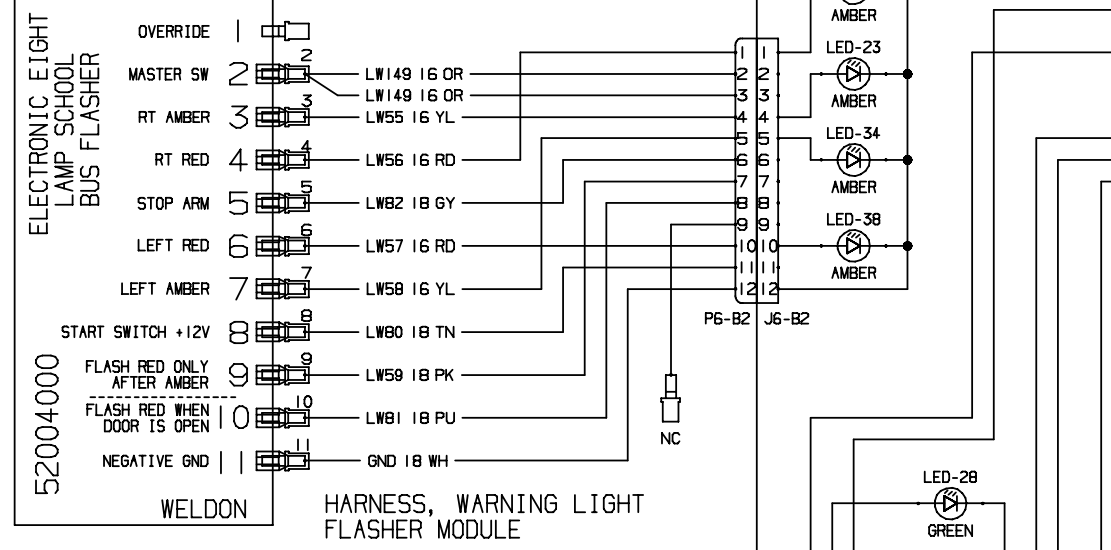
ELECTRONIC EIGHT LAMP SCHOOL BUS FLASHER

52004000

WELDON

OVERRIDE 1

MASTER SW 2 2

RT AMBER 3 3

RT RED 4 4

STOP ARM 5 5

LEFT RED 6 6

LEFT AMBER 7 7

START SWITCH +12V 8 8

FLASH RED ONLY AFTER AMBER 9 9

FLASH RED WHEN DOOR IS OPEN 10 10

NEGATIVE GND 11 11

LW149 16 OR
LW149 16 OR
LW55 16 YL
LW56 16 RD
LW82 18 GY
LW57 16 RD
LW58 16 YL
LW80 18 TN
LW59 18 PK
LW81 18 PU
GND 18 WH

NC

HARNESS, WARNING LIGHT FLASHER MODULE

1 1
2 2
3 3
4 4
5 5
6 6
7 7
8 8
9 9
10 10
11 11
12 12

P6-B2 J6-B2

AMBER
LED-23
AMBER
LED-34
AMBER
LED-38
AMBER

LED-28
GREEN